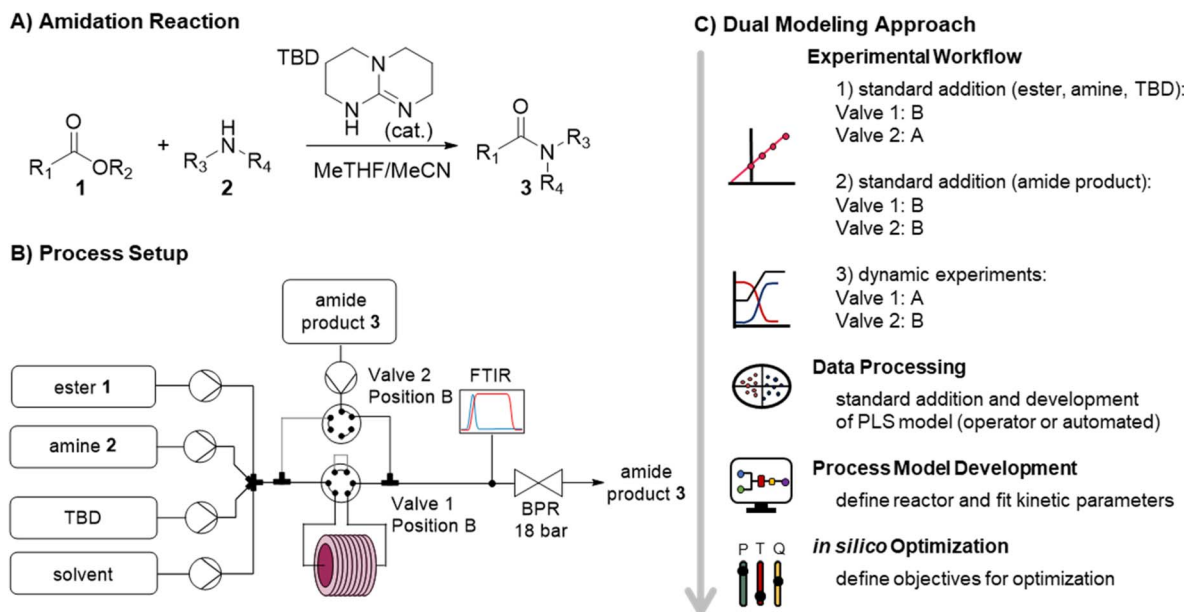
A) Amidation Reaction

TBD

N

N

N

H

(cat.)

$R_1$ O $OR_2$ **1** + $R_3$ N H $R_4$ **2** → MeTHF/MeCN → $R_1$ O N $R_3$ $R_4$ **3**

B) Process Setup

amide product **3**

Valve 2 Position B

FTIR

ester **1**

amine **2**

TBD

solvent

Valve 1 Position B

BPR 18 bar

amide product **3**

C) Dual Modeling Approach

Experimental Workflow

1) standard addition (ester, amine, TBD):
Valve 1: B
Valve 2: A

2) standard addition (amide product):
Valve 1: B
Valve 2: B

3) dynamic experiments:
Valve 1: A
Valve 2: B

Data Processing

standard addition and development of PLS model (operator or automated)

Process Model Development

define reactor and fit kinetic parameters

P T Q

*in silico* Optimization

define objectives for optimization